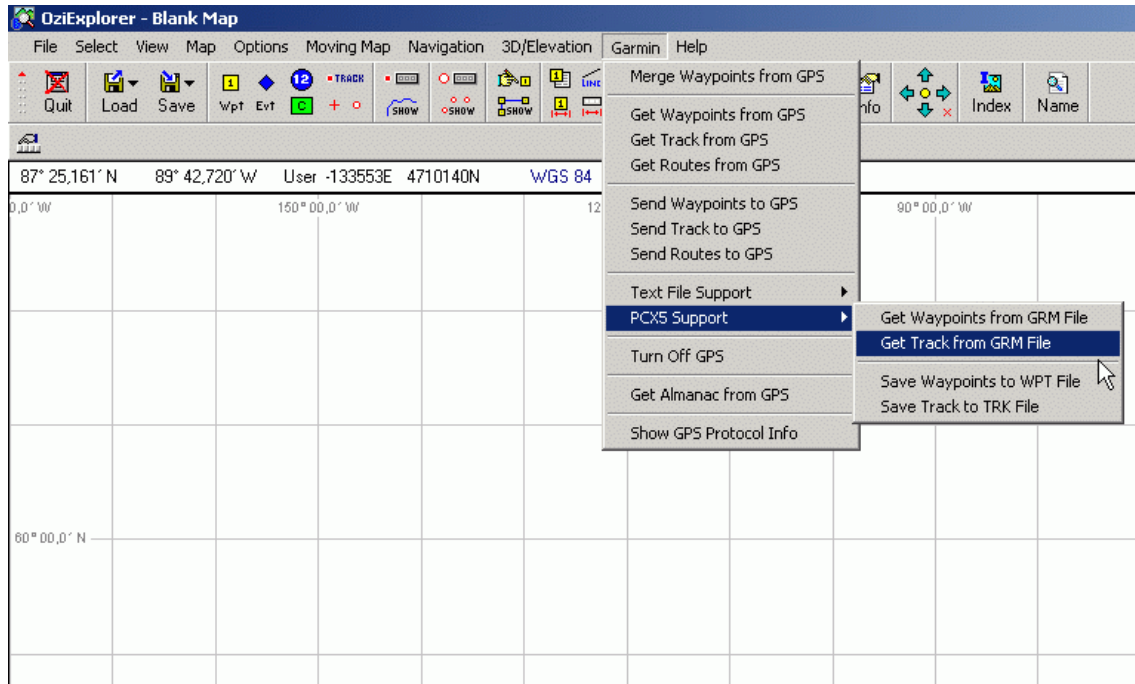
OziExplorer - Blank Map

File Select View Map Options Moving Map Navigation 3D/Elevation Garmin Help

Quit Load Save Wpt Evt 1 12 TRACK C SHOW SHOW SHOW Info Index Name

87° 25,161´ N 89° 42,720´ W User -133553E 4710140N WGS 84

0,0´ W 150° 00,0´ W 12 90° 00,0´ W

60° 00,0´ N

Merge Waypoints from GPS
Get Waypoints from GPS
Get Track from GPS
Get Routes from GPS
Send Waypoints to GPS
Send Track to GPS
Send Routes to GPS
Text File Support
PCX5 Support
Turn Off GPS
Get Almanac from GPS
Show GPS Protocol Info

Get Waypoints from GRM File
Get Track from GRM File
Save Waypoints to WPT File
Save Track to TRK File